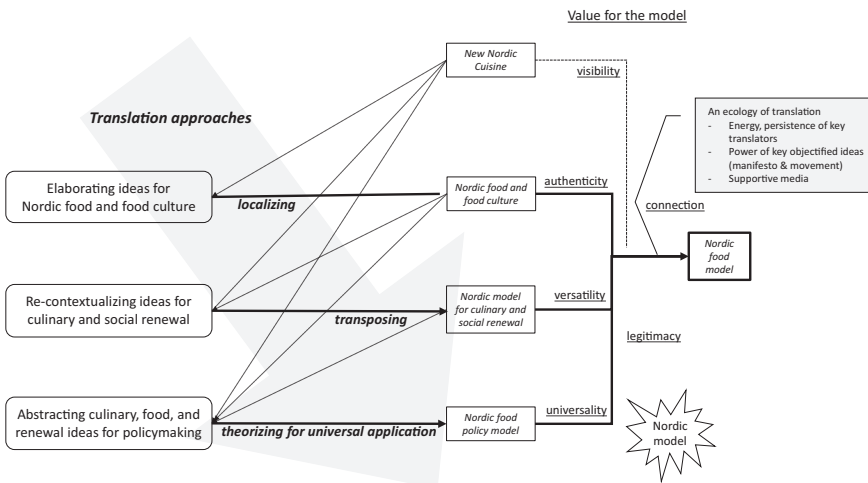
Value for the model

New Nordic Cuisine

visibility

Translation approaches

An ecology of translation
- Energy, persistence of key translators
- Power of key objectified ideas (manifesto & movement)
- Supportive media

Elaborating ideas for Nordic food and food culture

localizing

Nordic food and food culture

authenticity

connection

Nordic food model

Re-contextualizing ideas for culinary and social renewal

transposing

Nordic model for culinary and social renewal

versatility

legitimacy

Abstracting culinary, food, and renewal ideas for policymaking

theorizing for universal application

Nordic food policy model

universality

Nordic model